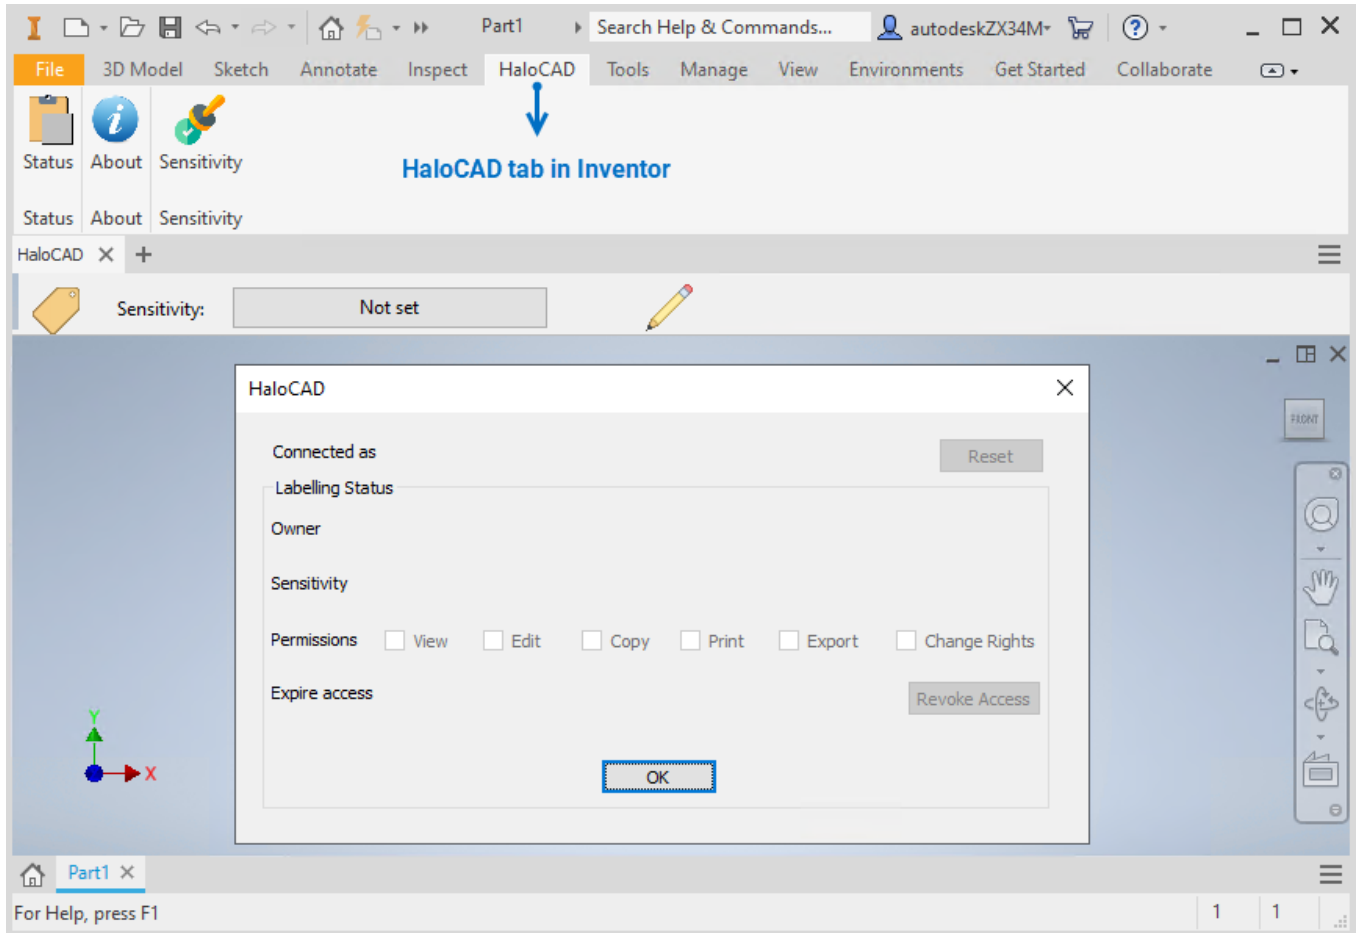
Part1 Search Help & Commands... autodeskZX34M

File 3D Model Sketch Annotate Inspect HaloCAD Tools Manage View Environments Get Started Collaborate

Status About Sensitivity

HaloCAD tab in Inventor

Status About Sensitivity

HaloCAD ✕ +

Sensitivity: Not set

HaloCAD

Connected as

Reset

Labelling Status

Owner

Sensitivity

Permissions View Edit Copy Print Export Change Rights

Expire access

Revoke Access

OK

FRONT

Y

X

Part1 ✕

For Help, press F1

1 1